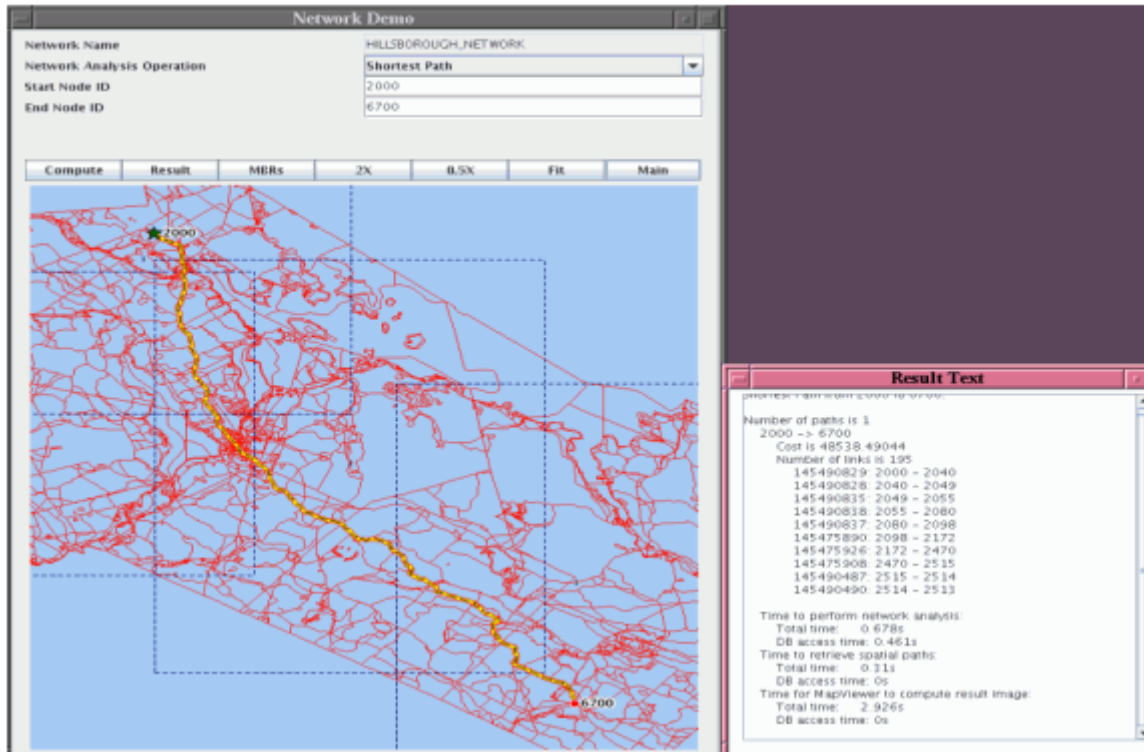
Network Demo

Network Name
HILLSBOROUGH_NETWORK
Network Analysis Operation
Shortest Path
Start Node ID
2000
End Node ID
6700

Compute
Result
MBRs
2X
0.5X
Fit
Main

2000
6700

Result Text

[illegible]

Number of paths is 1
2000 -> 6700
Cost is 48538.49044
Number of links is 195
145490829: 2000 - 2040
145490828: 2040 - 2049
145490835: 2049 - 2055
145490838: 2055 - 2080
145490837: 2080 - 2098
145475890: 2098 - 2172
145475926: 2172 - 2470
145475908: 2470 - 2515
145490487: 2515 - 2514
145490490: 2514 - 2513

Time to perform network analysis:
Total time: 0.678s
DB access time: 0.461s
Time to retrieve spatial paths:
Total time: 0.11s
DB access time: 0s
Time for MapViewer to compute result image:
Total time: 2.926s
DB access time: 0s